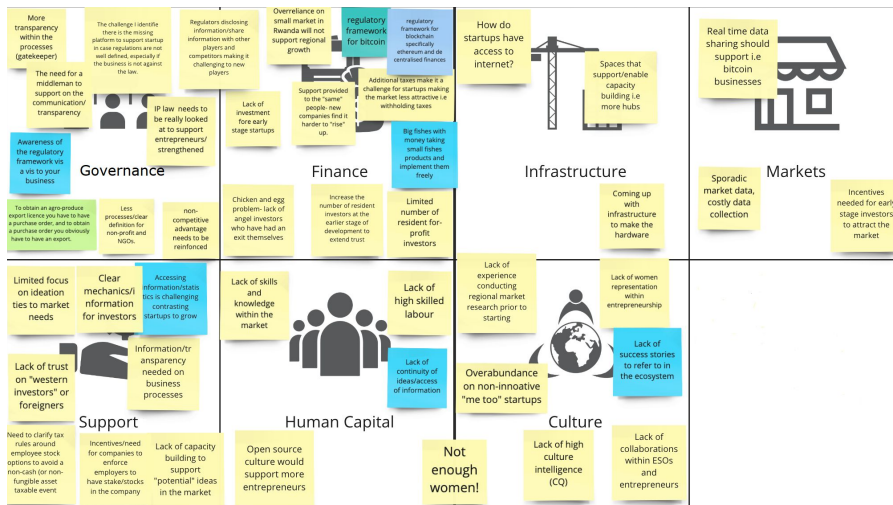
More transparency within the processes (gatekeeper)

The challenge I identifie there is the missing platform to support startup in case regulations are not well defined, especially if the business is not against the law.

Regulators disclosing information/share information with other players and competitors making it challenging to new players

The need for a middleman to support on the communication/ transparency

IP law needs to be really looked at to support entrepreneurs/ strengthened

Awareness of the regulatory framework vis a vis to your business

Governance

To obtain an agro-produce export licence you have to have a purchase order, and to obtain a purchase order you obviously have to have an export.

Less processes/clear definition for non-profit and NGOs.

non-competitive advantage needs to be reinforced

Overreliance on small market in Rwanda will not support regional growth

regulatory framework for bitcoin

regulatory framework for blockchain specifically ethereum and de centralised finances

Support provided to the "same" people- new companies find it harder to "rise" up.

Additional taxes make it a challenge for startups making the market less attractive i.e withholding taxes

Lack of investment fore early stage startups

Big fishes with money taking small fishes products and implement them freely

Finance

Chicken and egg problem- lack of angel investors who have had an exit themselves

Increase the number of resident investors at the earlier stage of development to extend trust

Limited number of resident for-profit investors

How do startups have access to internet?

Spaces that support/enable capacity building i.e more hubs

Infrastructure

Coming up with infrastructure to make the hardware

Real time data sharing should support i.e bitcoin businesses

Markets

Sporadic market data, costly data collection

Incentives needed for early stage investors to attract the market

Limited focus on ideation ties to market needs

Clear mechanics/information for investors

Accessing information/statistics is challenging contrasting startups to grow

Information/transparency needed on business processes

Lack of trust on "western investors" or foreigners

Support

Need to clarify tax rules around employee stock options to avoid a non-cash (or non-fungible asset taxable event

Incentives/need for companies to enforce employers to have stake/stocks in the company

Lack of capacity building to support "potential" ideas in the market

Lack of skills and knowledge within the market

Lack of high skilled labour

Lack of continuity of ideas/access of information

Human Capital

Open source culture would support more entrepreneurs

Not enough women!

Lack of experience conducting regional market research prior to starting

Lack of women representation within entrepreneurship

Lack of success stories to refer to in the ecosystem

Overabundance on non-innoative "me too" startups

Culture

Lack of high culture intelligence (CQ)

Lack of collaborations within ESOs and entrepreneurs